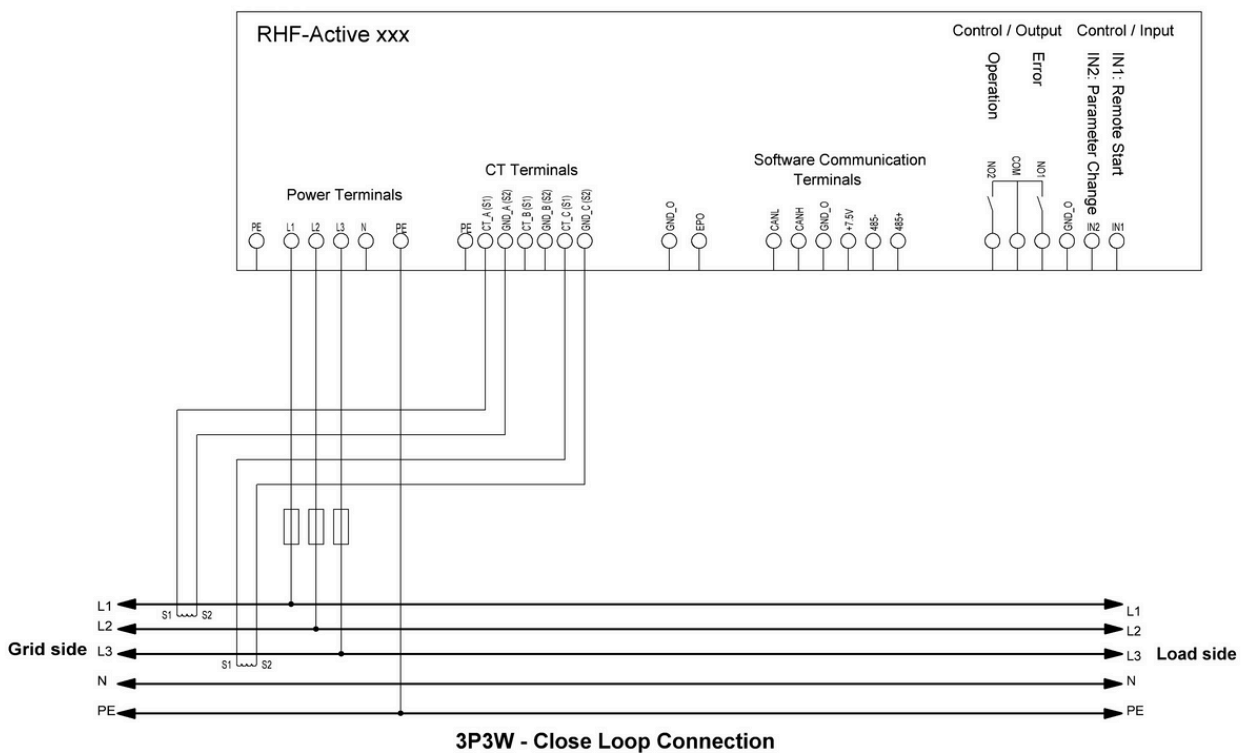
RHF-Active xxx

Control / Output Control / Input

Operation Error IN2: Parameter Change IN1: Remote Start

Power Terminals

PE L1 L2 L3 N PE

CT Terminals

PE CT_A (S1) GND_A (S2) CT_B (S1) GND_B (S2) CT_C (S1) GND_C (S2)

GND_O EPO

Software Communication Terminals

CANL CANH GND_O +7.5V 485- 485+

NO2 COM NO1

GND_O IN2 IN1

L1 S1 S2
L2
Grid side L3 S1 S2
N
PE

L1
L2
L3 Load side
N
PE

3P3W - Close Loop Connection